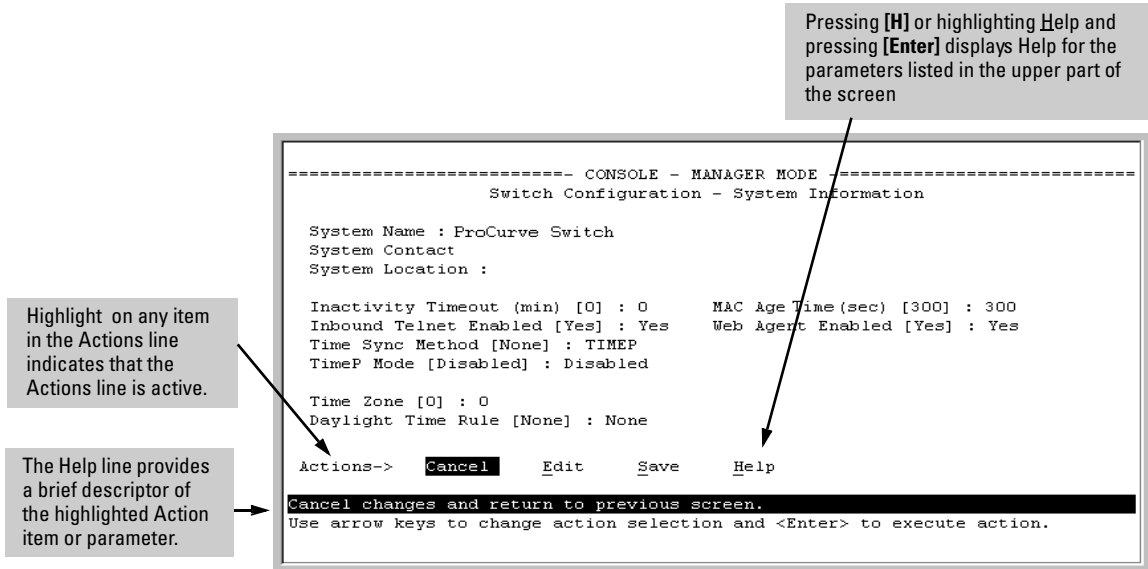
Pressing **[H]** or highlighting Help and pressing **[Enter]** displays Help for the parameters listed in the upper part of the screen

=========================- CONSOLE - MANAGER MODE -=========================
Switch Configuration - System Information

System Name : ProCurve Switch
System Contact
System Location :

Inactivity Timeout (min) [0] : 0 MAC Age Time(sec) [300] : 300
Inbound Telnet Enabled [Yes] : Yes Web Agent Enabled [Yes] : Yes
Time Sync Method [None] : TIMEP
TimeP Mode [Disabled] : Disabled

Time Zone [0] : 0
Daylight Time Rule [None] : None

Highlight on any item in the Actions line indicates that the Actions line is active.

Actions-> Cancel Edit Save Help

The Help line provides a brief descriptor of the highlighted Action item or parameter.

Cancel changes and return to previous screen.
Use arrow keys to change action selection and <Enter> to execute action.